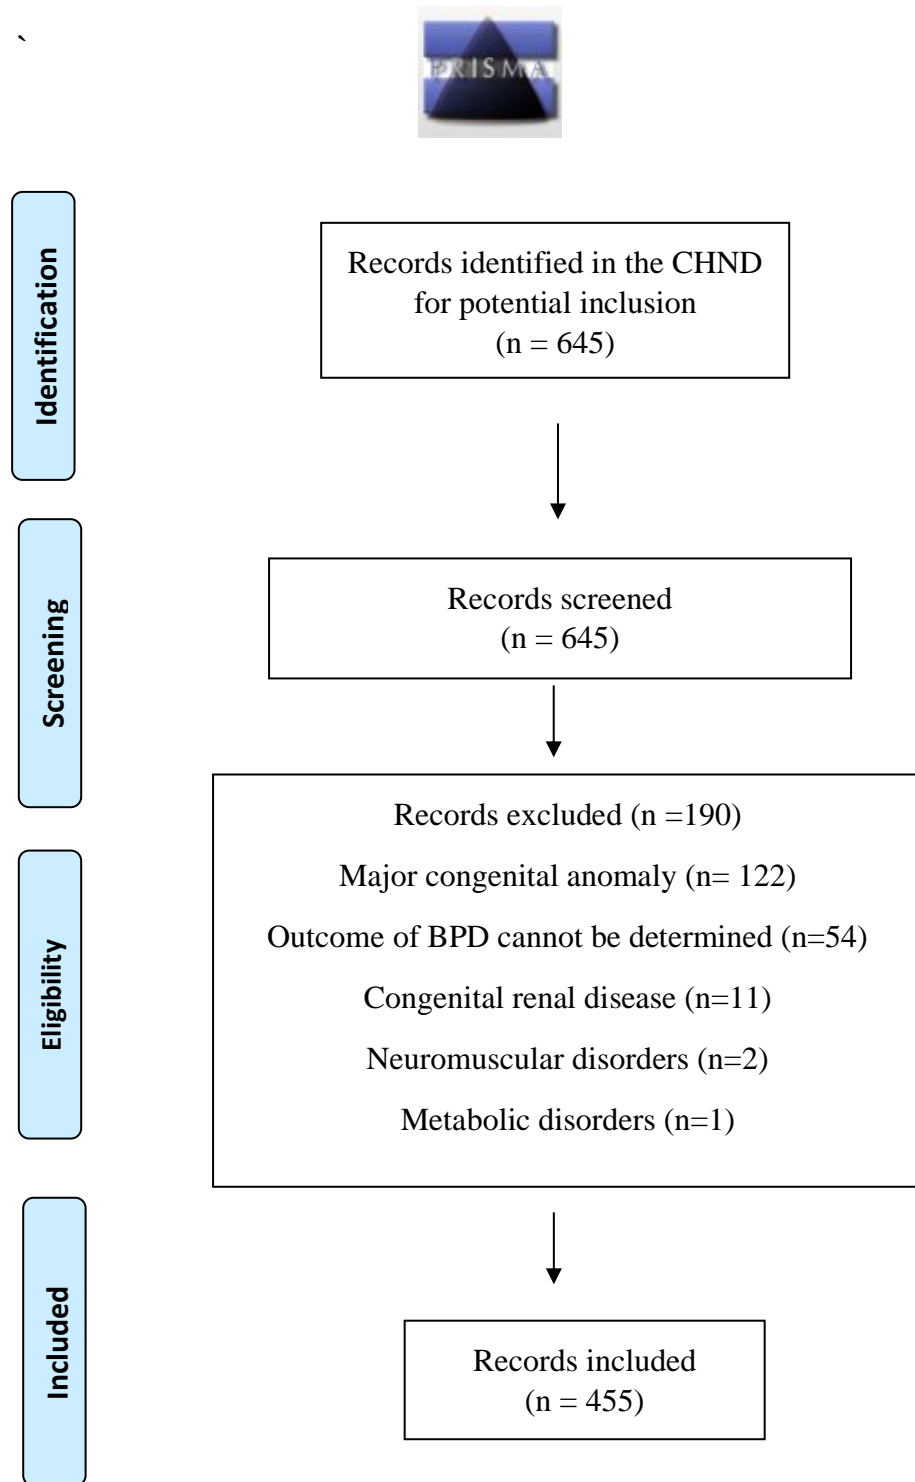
`

PRISMA

Identification

Records identified in the CHND for potential inclusion (n = 645)

Screening

Records screened (n = 645)

Eligibility

Records excluded (n =190)

Major congenital anomaly (n= 122)

Outcome of BPD cannot be determined (n=54)

Congenital renal disease (n=11)

Neuromuscular disorders (n=2)

Metabolic disorders (n=1)

Included

Records included (n = 455)